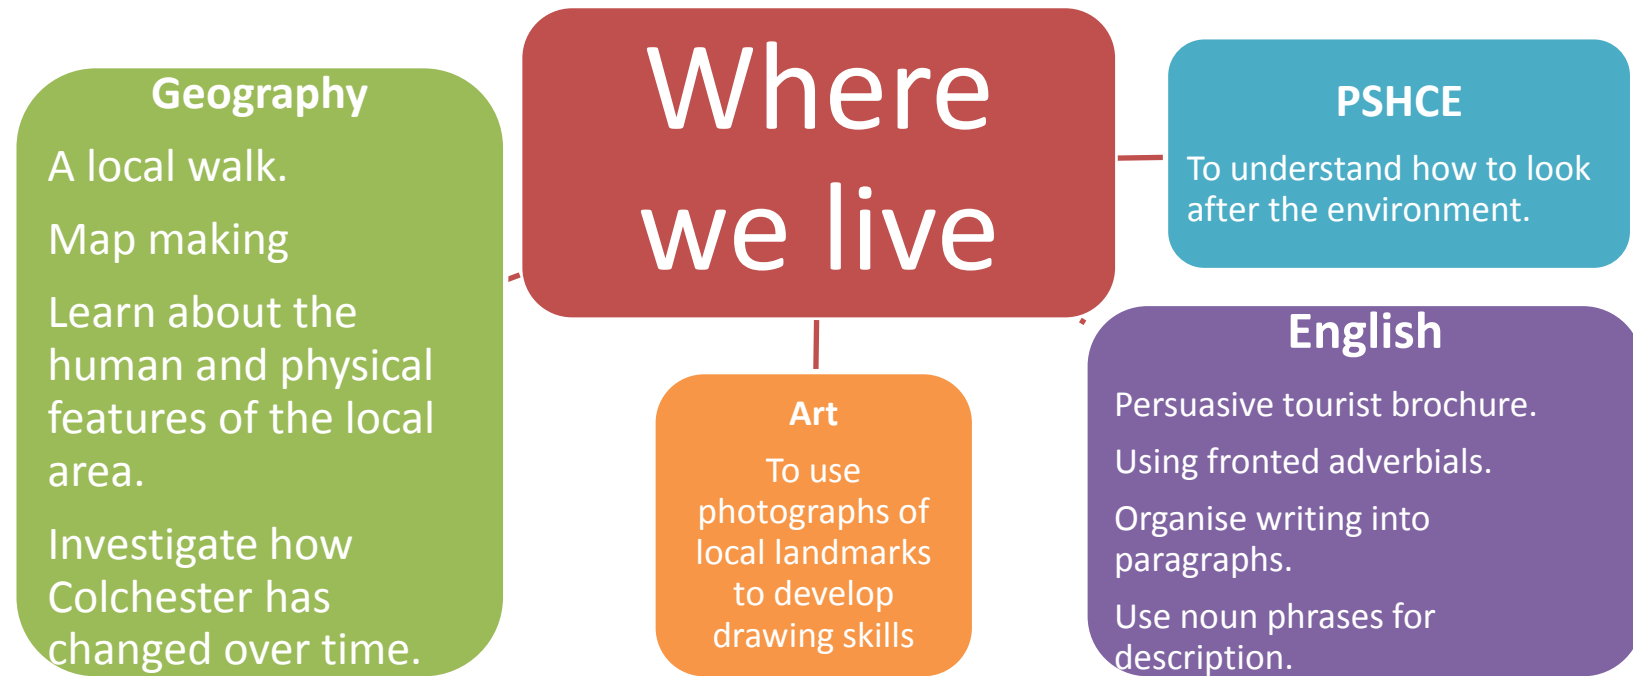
Where we live

Geography

A local walk.

Map making

Learn about the human and physical features of the local area.

Investigate how Colchester has changed over time.

PSHCE

To understand how to look after the environment.

Art

To use photographs of local landmarks to develop drawing skills

English

Persuasive tourist brochure.

Using fronted adverbials.

Organise writing into paragraphs.

Use noun phrases for description.